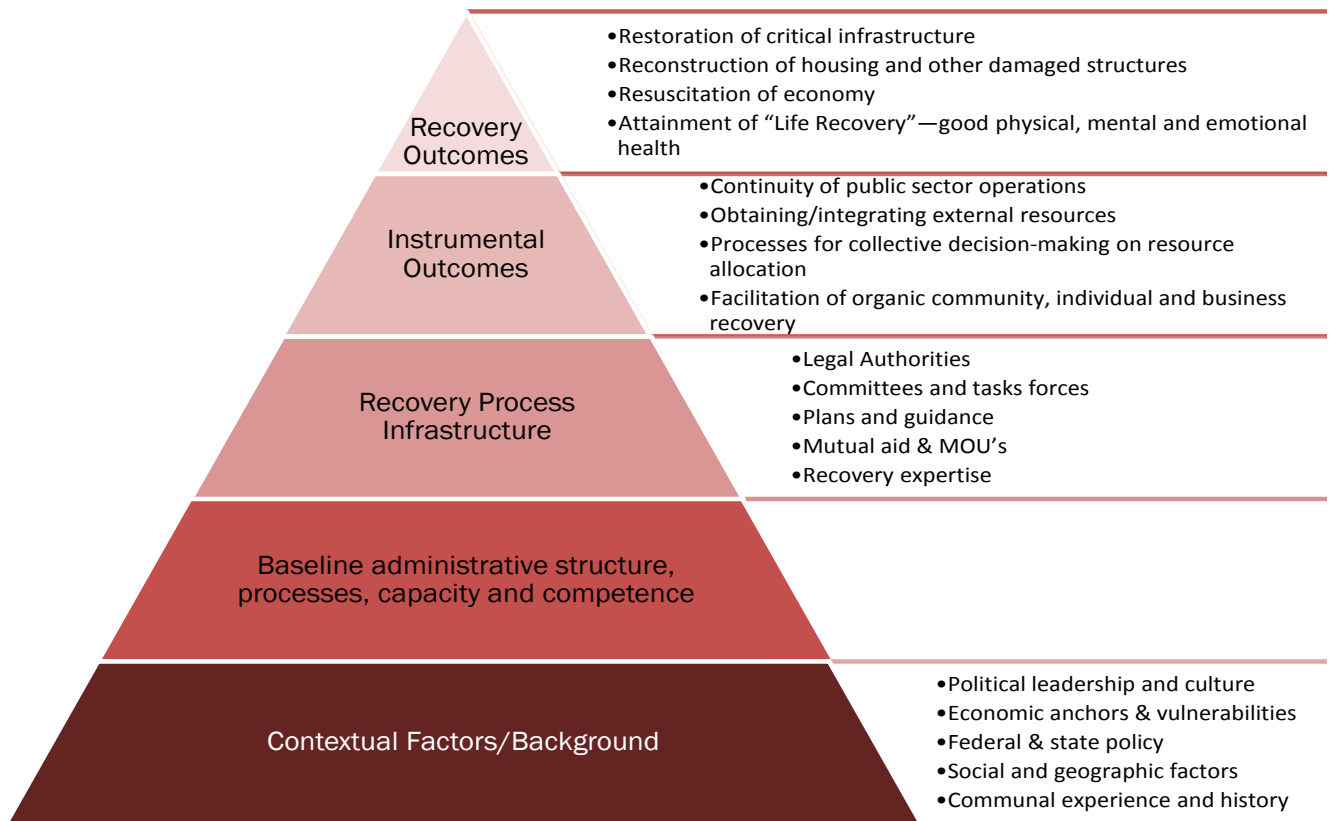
Recovery Outcomes

•Restoration of critical infrastructure
•Reconstruction of housing and other damaged structures
•Resuscitation of economy
•Attainment of "Life Recovery"—good physical, mental and emotional health

Instrumental Outcomes

•Continuity of public sector operations
•Obtaining/integrating external resources
•Processes for collective decision-making on resource allocation
•Facilitation of organic community, individual and business recovery

Recovery Process Infrastructure

•Legal Authorities
•Committees and tasks forces
•Plans and guidance
•Mutual aid & MOU's
•Recovery expertise

Baseline administrative structure, processes, capacity and competence

Contextual Factors/Background

•Political leadership and culture
•Economic anchors & vulnerabilities
•Federal & state policy
•Social and geographic factors
•Communal experience and history